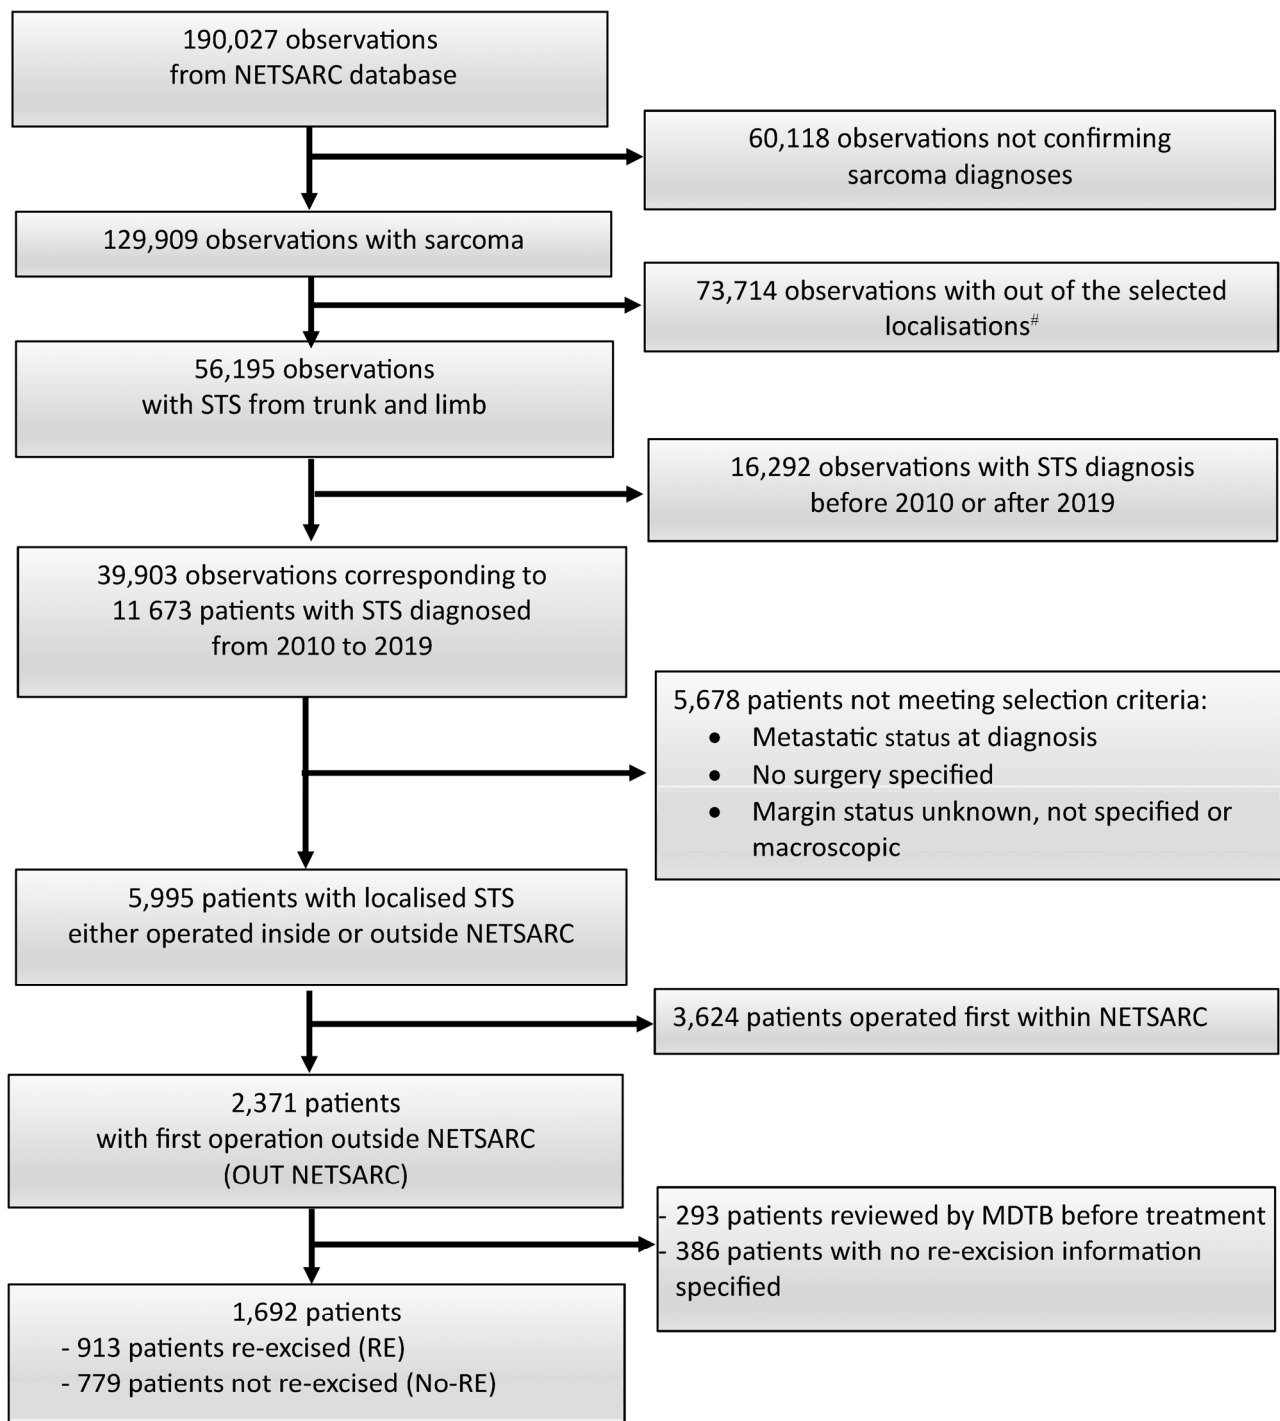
190,027 observations from NETSARC database

60,118 observations not confirming sarcoma diagnoses

129,909 observations with sarcoma

73,714 observations with out of the selected localisations$^{\#}$

56,195 observations with STS from trunk and limb

16,292 observations with STS diagnosis before 2010 or after 2019

39,903 observations corresponding to 11 673 patients with STS diagnosed from 2010 to 2019

5,678 patients not meeting selection criteria:
- Metastatic status at diagnosis
- No surgery specified
- Margin status unknown, not specified or macroscopic

5,995 patients with localised STS either operated inside or outside NETSARC

3,624 patients operated first within NETSARC

2,371 patients with first operation outside NETSARC (OUT NETSARC)

- 293 patients reviewed by MDTB before treatment
- 386 patients with no re-excision information specified

1,692 patients
- 913 patients re-excised (RE)
- 779 patients not re-excised (No-RE)